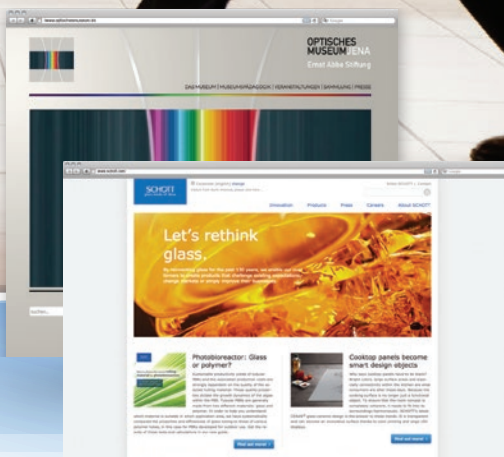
www.optischesmuseum.de

Google

OPTISCHES MUSEUM JENA
Ernst Abbe Stiftung

DAS MUSEUM | MUSEUMSPÄDAGOGIK | VERANSTALTUNGEN | SAMMLUNG | PRESSE

suchen...

www.schott.com

Google

SCHOTT

Innovation Products Press Careers About SCHOTT

Let's rethink glass.

Photobioreactor: Glass or polymer?

Read and more

Cooktop panels become smart design objects

Read and more